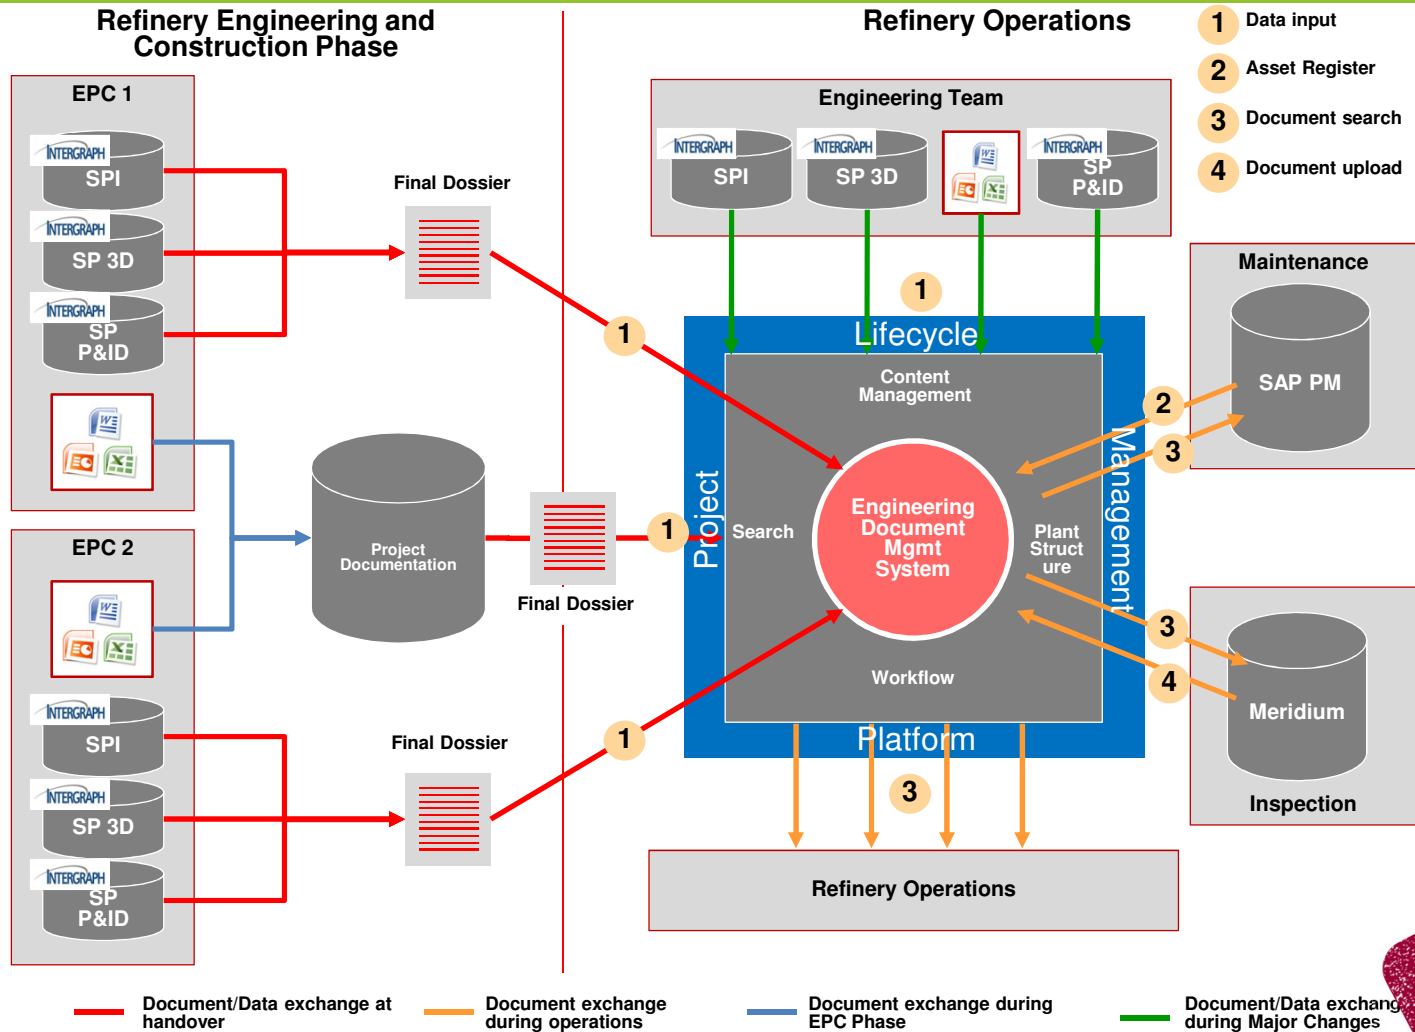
Refinery Engineering and Construction Phase

Refinery Operations

1 Data input
2 Asset Register
3 Document search
4 Document upload

EPC 1

INTERGRAPH SPI

INTERGRAPH SP 3D

INTERGRAPH SP P&ID

Final Dossier

1

Engineering Team

INTERGRAPH SPI

INTERGRAPH SP 3D

INTERGRAPH SP P&ID

1

Lifecycle

Content Management

Maintenance

SAP PM

2

3

Project Documentation

Final Dossier

1

Project

Search

Engineering Document Mgmt System

Plant Struct ure

Management

EPC 2

3

4

Meridium

Inspection

INTERGRAPH SPI

INTERGRAPH SP 3D

INTERGRAPH SP P&ID

Final Dossier

1

Workflow

Platform

3

Refinery Operations

Document/Data exchange at handover

Document exchange during operations

Document exchange during EPC Phase

Document/Data exchang during Major Changes